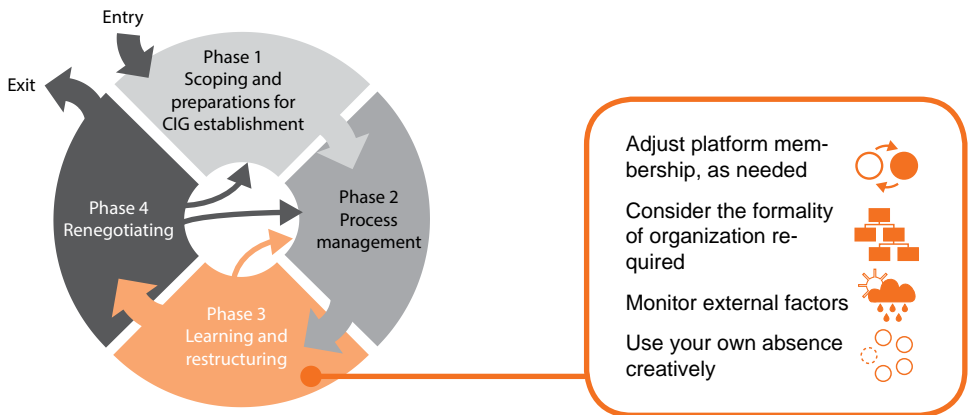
Entry

Exit

Phase 1
Scoping and preparations for CIG establishment

Phase 2
Process management

Phase 3
Learning and restructuring

Phase 4
Renegotiating

Adjust platform membership, as needed

Consider the formality of organization required

Monitor external factors

Use your own absence creatively